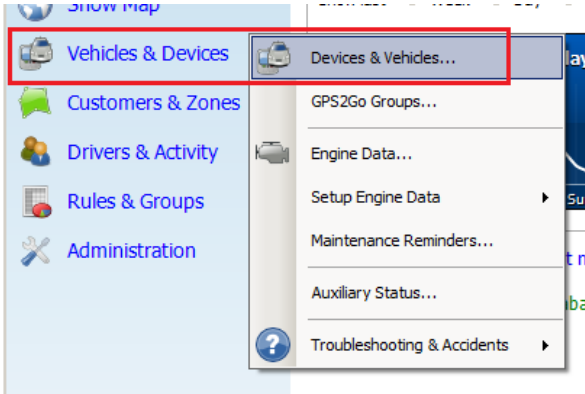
Show Map
Vehicles & Devices
Customers & Zones
Drivers & Activity
Rules & Groups
Administration

Devices & Vehicles...
GPS2Go Groups...
Engine Data...
Setup Engine Data
Maintenance Reminders...
Auxiliary Status...
Troubleshooting & Accidents